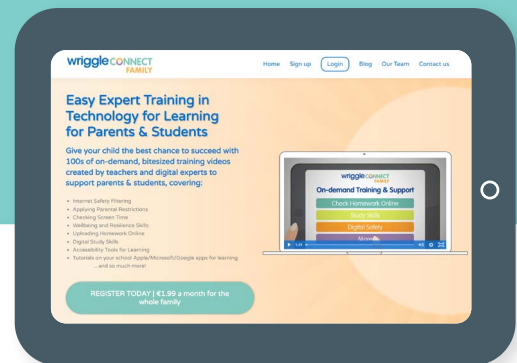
wriggle CONNECT FAMILY

Home Sign up Login Blog Our Team Contact us

Easy Expert Training in Technology for Learning for Parents & Students

Give your child the best chance to succeed with 100s of on-demand, bitesized training videos created by teachers and digital experts to support parents & students, covering:

- Internet Safety Filtering
- Applying Parental Restrictions
- Checking Screen Time
- Wellbeing and Resilience Skills
- Uploading Homework Online
- Digital Study Skills
- Accessibility Tools for Learning
- Tutorials on your school Apple/Microsoft/Google apps for learning ... and so much more!

REGISTER TODAY | €1.99 a month for the whole family

wriggle CONNECT FAMILY

On-demand Training & Support

Check Homework Online

Study Skills

Digital Safety

Micro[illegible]